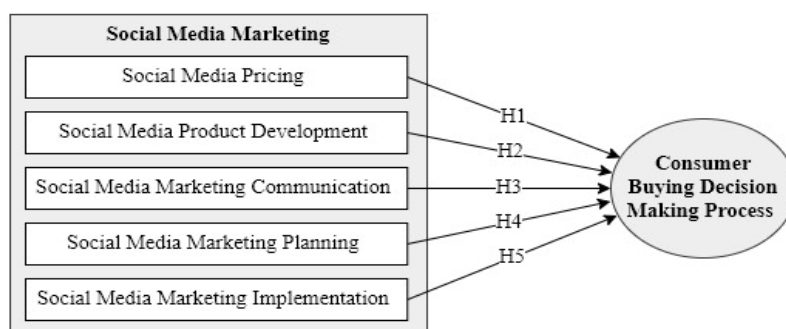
Social Media Marketing

Social Media Pricing

Social Media Product Development

Social Media Marketing Communication

Social Media Marketing Planning

Social Media Marketing Implementation

H1

H2

H3

H4

H5

Consumer Buying Decision Making Process